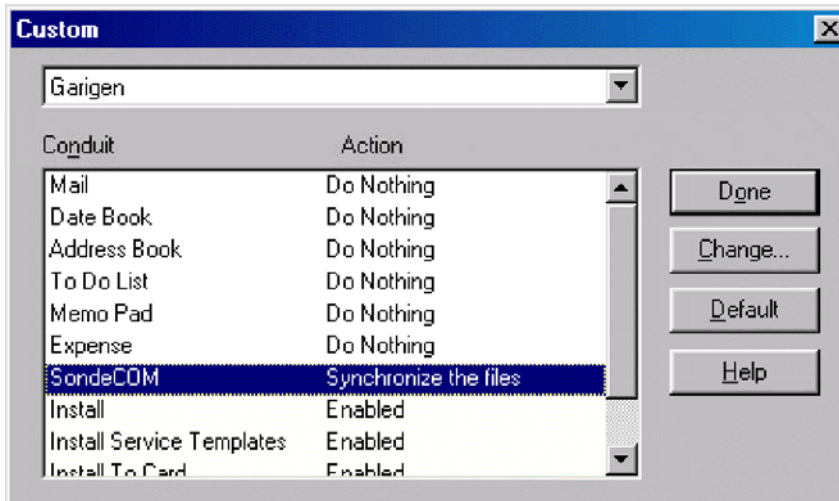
Custom

Garigen

Conduit Action

| Conduit | Action |
|---|---|
| Mail | Do Nothing |
| Date Book | Do Nothing |
| Address Book | Do Nothing |
| To Do List | Do Nothing |
| Memo Pad | Do Nothing |
| Expense | Do Nothing |
| SondeCOM | Synchronize the files |
| Install | Enabled |
| Install Service Templates | Enabled |
| Install To Card | Enabled |

Done

Change...

Default

Help